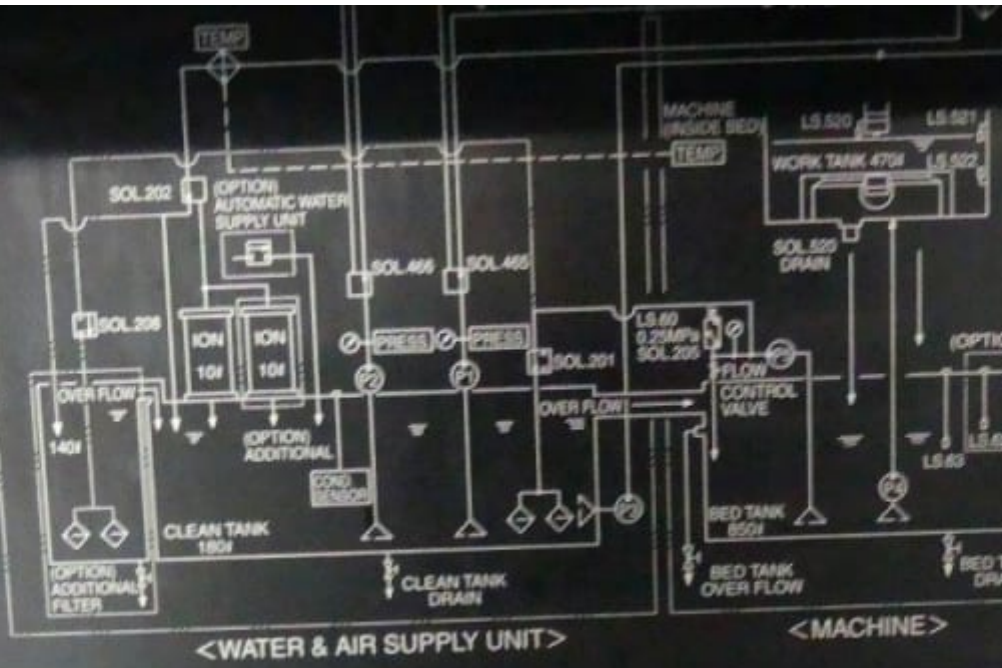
TEMP

MACHINE (INSIDE BED)

TEMP

LS.520

LS.521

WORK TANK 470ℓ

LS.522

SOL.202

(OPTION) AUTOMATIC WATER SUPPLY UNIT

SOL.520 DRAIN

SOL.466

SOL.465

SOL.206

ION 10ℓ

ION 10ℓ

PRESS

PRESS

P2

P1

SOL.201

LS.60 0.25MPa SOL.205

FLOW CONTROL VALVE

P

(OPTIO

OVER FLOW

140ℓ

(OPTION) ADDITIONAL

OVER FLOW

COND SENSOR

LS.63

LS.6

CLEAN TANK 180ℓ

P2

P4

BED TANK 850ℓ

(OPTION) ADDITIONAL FILTER

CLEAN TANK DRAIN

BED TANK OVER FLOW

BED T DRA

<WATER & AIR SUPPLY UNIT>

<MACHINE>